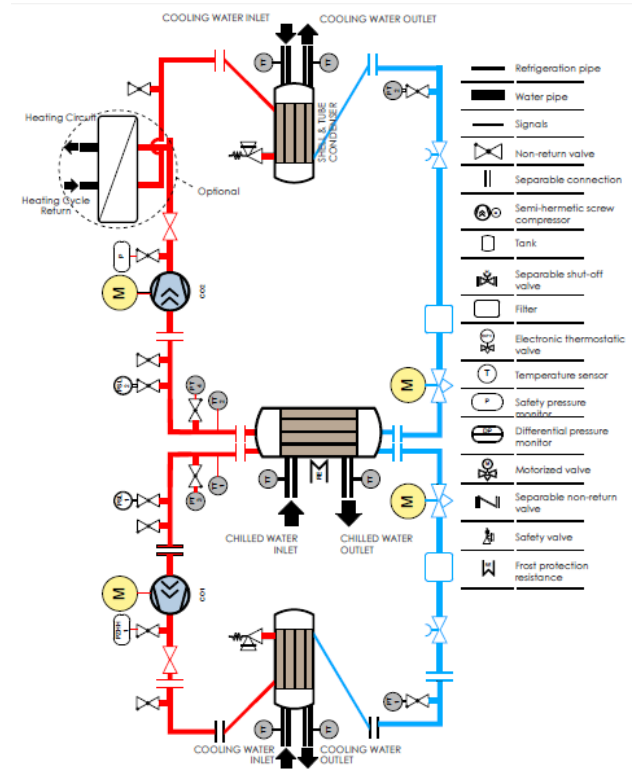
COOLING WATER INLET
COOLING WATER OUTLET

Heating Circuit
Heating Cycle Return
Optional

SHELL & TUBE CONDENSER

C02
C01

CHILLED WATER INLET
CHILLED WATER OUTLET

COOLING WATER INLET
COOLING WATER OUTLET

Refrigeration pipe
Water pipe
Signals
Non-return valve
Separable connection
Semi-hermetic screw compressor
Tank
Separable shut-off valve
Filter
Electronic thermostatic valve
Temperature sensor
Safety pressure monitor
Differential pressure monitor
Motorized valve
Separable non-return valve
Safety valve
Frost protection resistance